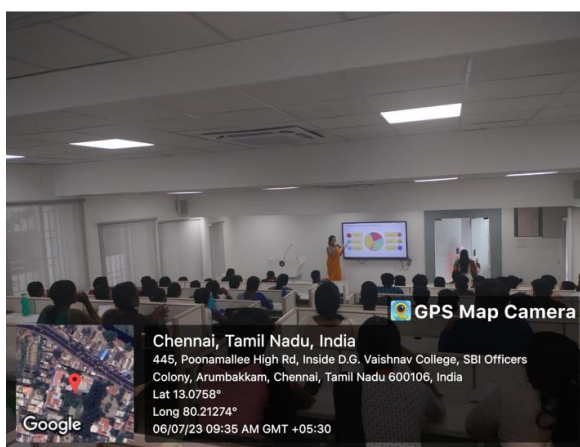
GPS Map Camera

Chennai, Tamil Nadu, India
445, Poonamallee High Rd, Inside D.G. Vaishnav College, SBI Officers Colony, Arumbakkam, Chennai, Tamil Nadu 600106, India
Lat 13.0758°
Long 80.21274°
06/07/23 09:35 AM GMT +05:30

Google